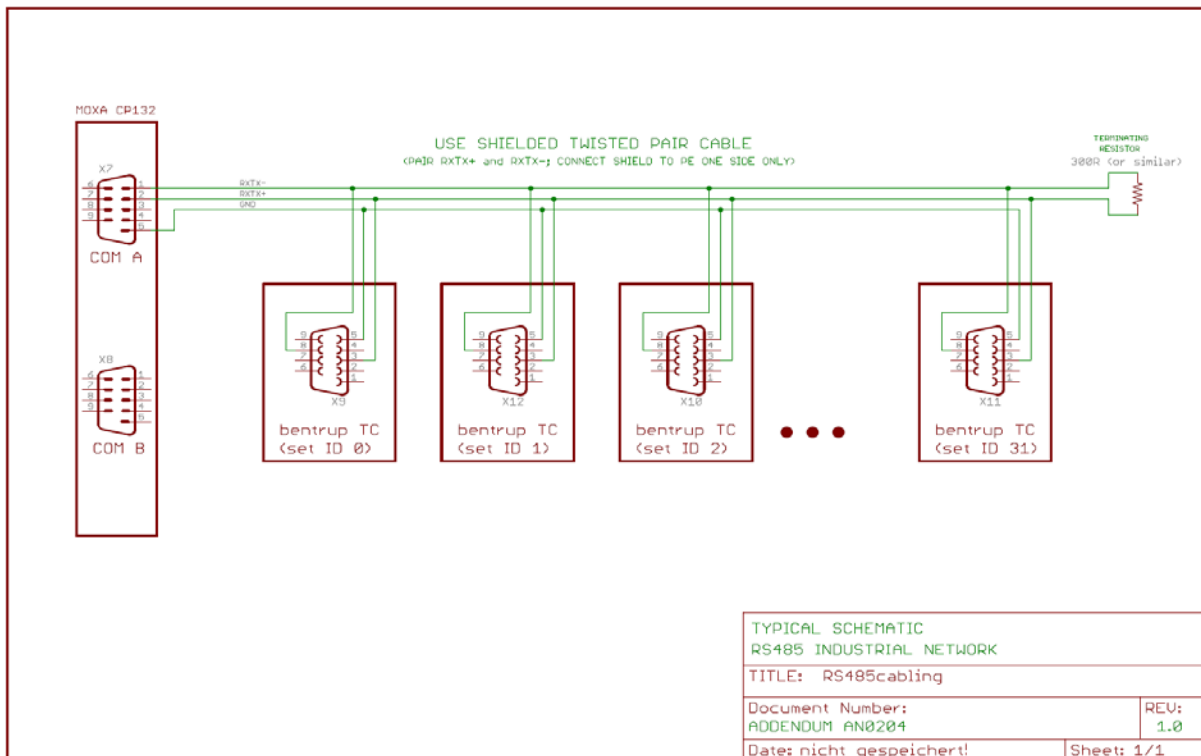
MOXA CP132

X7
6
7
8
9
1
2
3
4
5
COM A

X8
6
7
8
9
1
2
3
4
5
COM B

USE SHIELDED TWISTED PAIR CABLE
(PAIR RxTx+ and RxTx-; CONNECT SHIELD TO PE ONE SIDE ONLY)

RXTX-
RXTX+
GND

TERMINATING RESISTOR
300R (or similar)

9
8
7
6
5
4
3
2
1
X9
bentrup TC
(set ID 0)

9
8
7
6
5
4
3
2
1
X12
bentrup TC
(set ID 1)

9
8
7
6
5
4
3
2
1
X10
bentrup TC
(set ID 2)

9
8
7
6
5
4
3
2
1
X11
bentrup TC
(set ID 31)

TYPICAL SCHEMATIC
RS485 INDUSTRIAL NETWORK

| TITLE: RS485cabling | |
|---|---|
| Document Number: ADDENDUM AN0204 | REV: 1.0 |
| Date: nicht gespeichert! | Sheet: 1/1 |